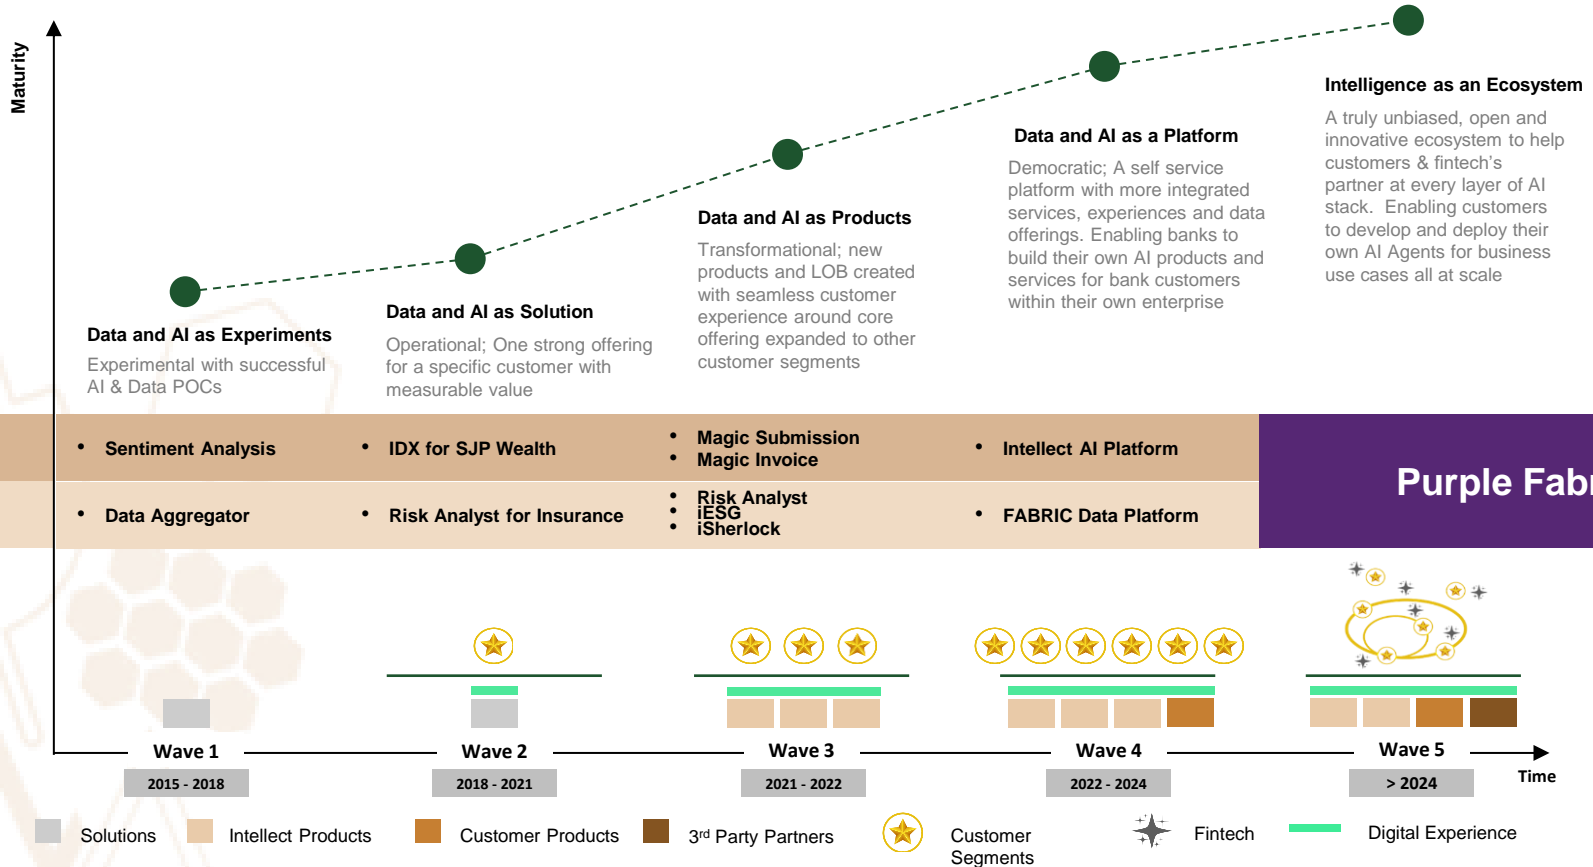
Maturity

Data and AI as Experiments
Experimental with successful AI & Data POCs

Data and AI as Solution
Operational; One strong offering for a specific customer with measurable value

Data and AI as Products
Transformational; new products and LOB created with seamless customer experience around core offering expanded to other customer segments

Data and AI as a Platform
Democratic; A self service platform with more integrated services, experiences and data offerings. Enabling banks to build their own AI products and services for bank customers within their own enterprise

Intelligence as an Ecosystem
A truly unbiased, open and innovative ecosystem to help customers & fintech's partner at every layer of AI stack. Enabling customers to develop and deploy their own AI Agents for business use cases all at scale

- Sentiment Analysis
- IDX for SJP Wealth
- Magic Submission
- Magic Invoice
- Intellect AI Platform

- Data Aggregator
- Risk Analyst for Insurance
- Risk Analyst
- iESG
- iSherlock
- FABRIC Data Platform

Purple Fabr

Wave 1
2015 - 2018
Wave 2
2018 - 2021
Wave 3
2021 - 2022
Wave 4
2022 - 2024
Wave 5
> 2024
Time

Solutions Intellect Products Customer Products 3$^{rd}$ Party Partners Customer Segments Fintech Digital Experience